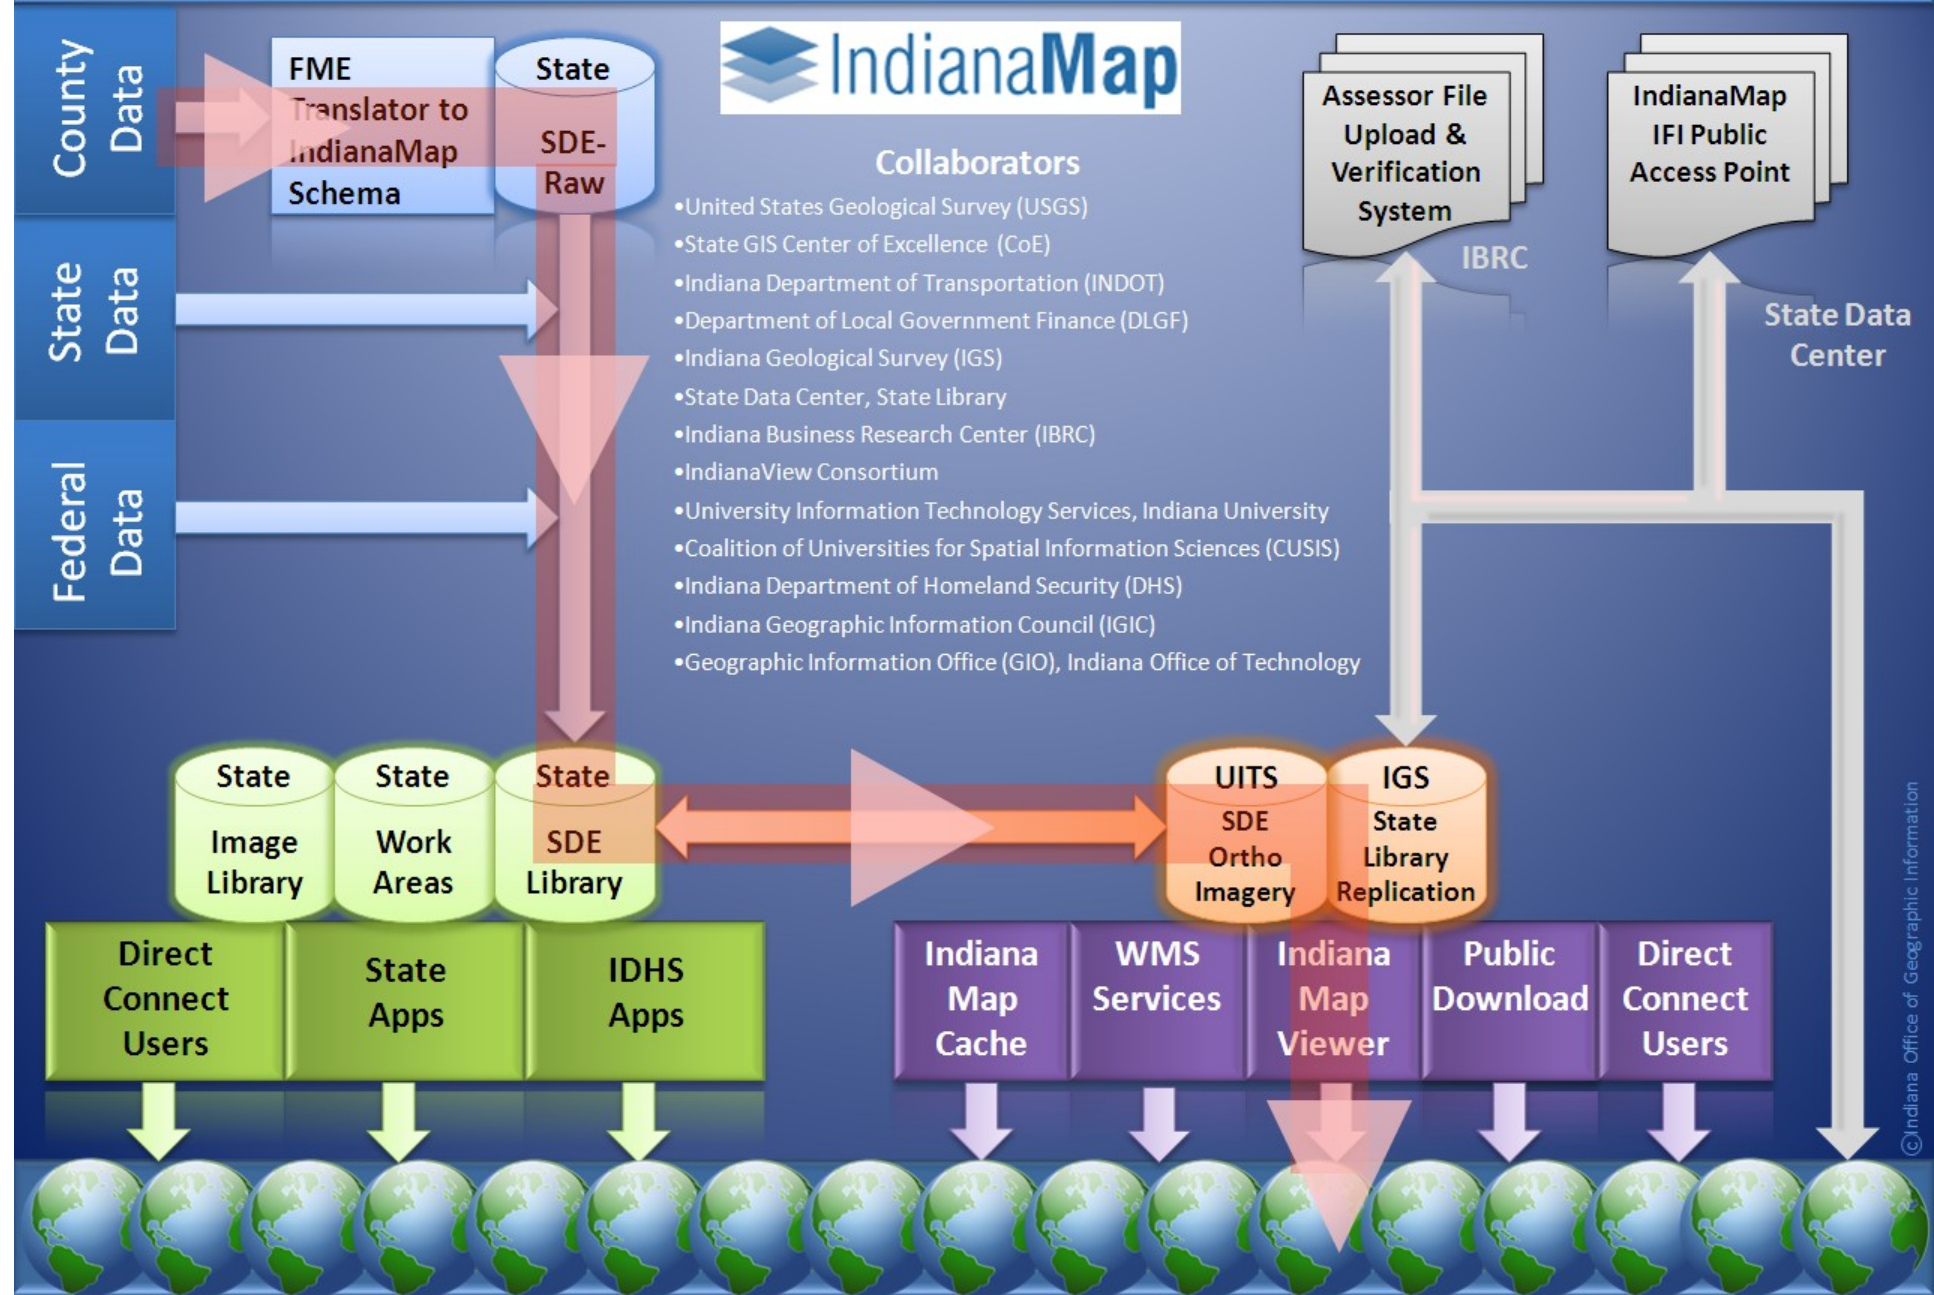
County Data

State Data

Federal Data

FME Translator to IndianaMap Schema

State SDE-Raw

IndianaMap

Collaborators

•United States Geological Survey (USGS)
•State GIS Center of Excellence (CoE)
•Indiana Department of Transportation (INDOT)
•Department of Local Government Finance (DLGF)
•Indiana Geological Survey (IGS)
•State Data Center, State Library
•Indiana Business Research Center (IBRC)
•IndianaView Consortium
•University Information Technology Services, Indiana University
•Coalition of Universities for Spatial Information Sciences (CUSIS)
•Indiana Department of Homeland Security (DHS)
•Indiana Geographic Information Council (IGIC)
•Geographic Information Office (GIO), Indiana Office of Technology

Assessor File Upload & Verification System

IBRC

IndianaMap IFI Public Access Point

State Data Center

State Image Library

State Work Areas

State SDE Library

UITS SDE Ortho Imagery

IGS State Library Replication

Direct Connect Users

State Apps

IDHS Apps

Indiana Map Cache

WMS Services

Indiana Map Viewer

Public Download

Direct Connect Users

©Indiana Office of Geographic Information